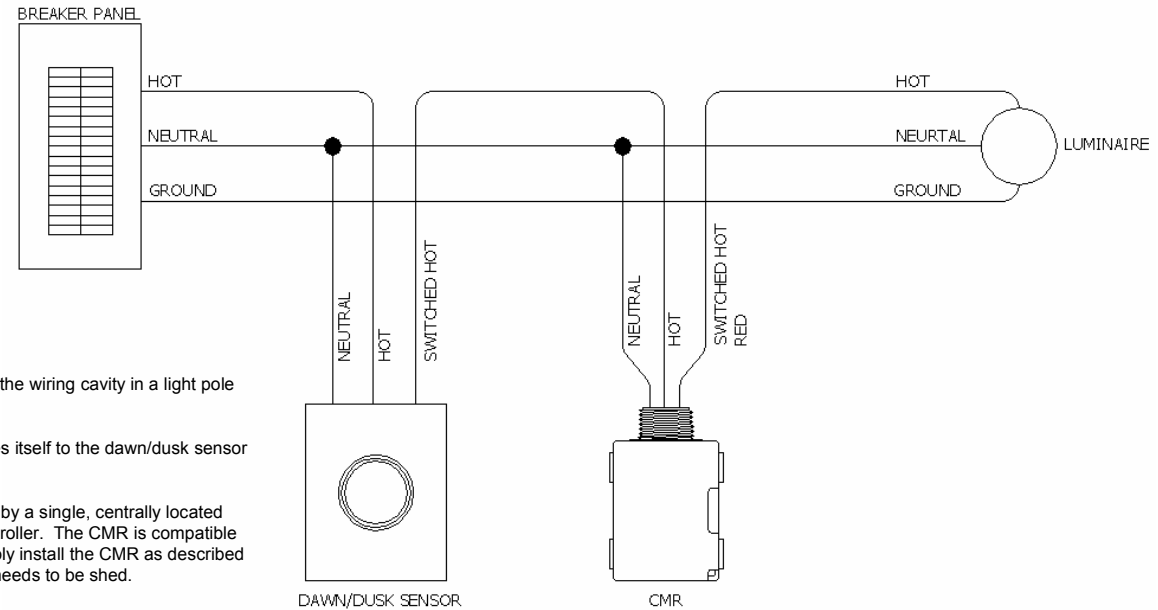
BREAKER PANEL

HOT

NEUTRAL

GROUND

HOT

NEURTAL

GROUND

LUMINAIRE

NEUTRAL

HOT

SWITCHED HOT

NEUTRAL

HOT

SWITCHED HOT RED

the wiring cavity in a light pole

s itself to the dawn/dusk sensor

by a single, centrally located roller. The CMR is compatible ly install the CMR as described needs to be shed.

DAWN/DUSK SENSOR

CMR